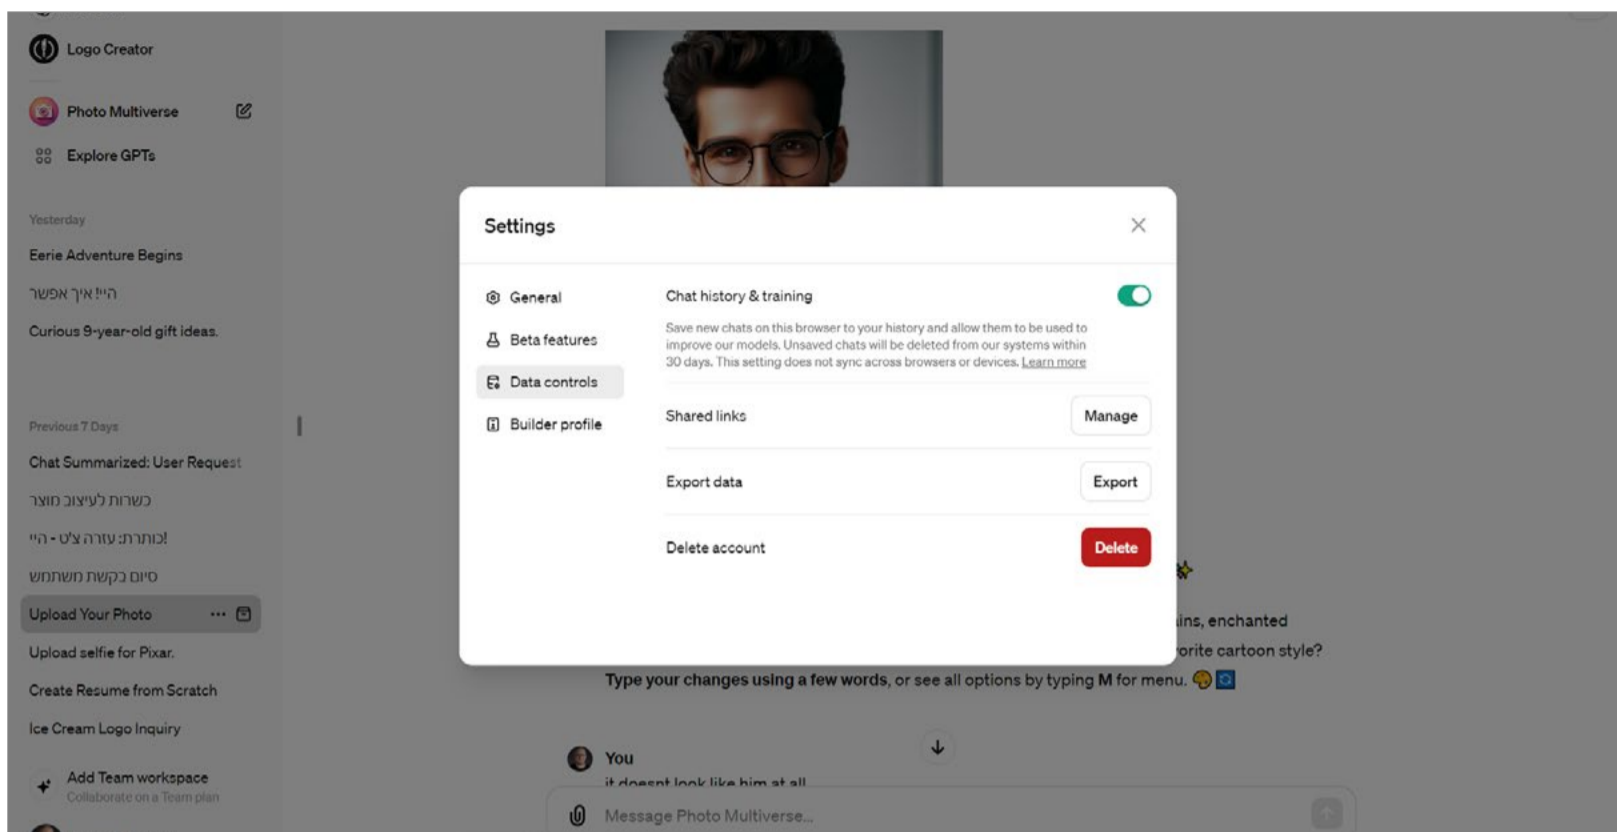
Logo Creator

Photo Multiverse

Explore GPTs

Yesterday

Eerie Adventure Begins

היי! איך אפשר

Curious 9-year-old gift ideas.

Previous 7 Days

Chat Summarized: User Request

כשרות לעיצוב מוצר

כותרת: עזרה צ'ט - היי!

סיום בקשת משתמש

Upload Your Photo

Upload selfie for Pixar.

Create Resume from Scratch

Ice Cream Logo Inquiry

Add Team workspace
Collaborate on a Team plan

Settings

General

Beta features

Data controls

Builder profile

Chat history & training

Save new chats on this browser to your history and allow them to be used to improve our models. Unsaved chats will be deleted from our systems within 30 days. This setting does not sync across browsers or devices. Learn more

Shared links

Manage

Export data

Export

Delete account

Delete

ins, enchanted

orite cartoon style?

Type your changes using a few words, or see all options by typing M for menu.

You

it doesnt look like him at all

Message Photo Multiverse...